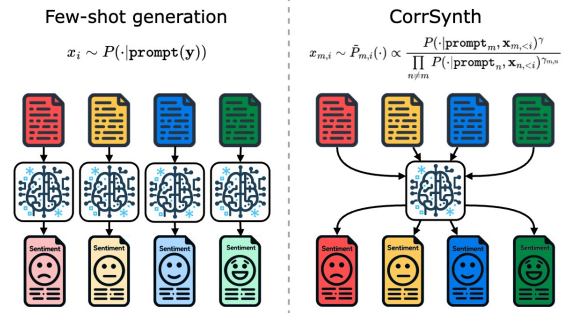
Few-shot generation

$x_i \sim P(\cdot|\texttt{prompt}(\mathbf{y}))$

Sentiment

Sentiment

Sentiment

Sentiment

CorrSynth

$x_{m,i} \sim \tilde{P}_{m,i}(\cdot) \propto \frac{P(\cdot|\texttt{prompt}_m, \mathbf{x}_{m,<i})^{\gamma}}{\prod_{n \neq m} P(\cdot|\texttt{prompt}_n, \mathbf{x}_{n,<i})^{\gamma_{m,n}}}$

Sentiment

Sentiment

Sentiment

Sentiment